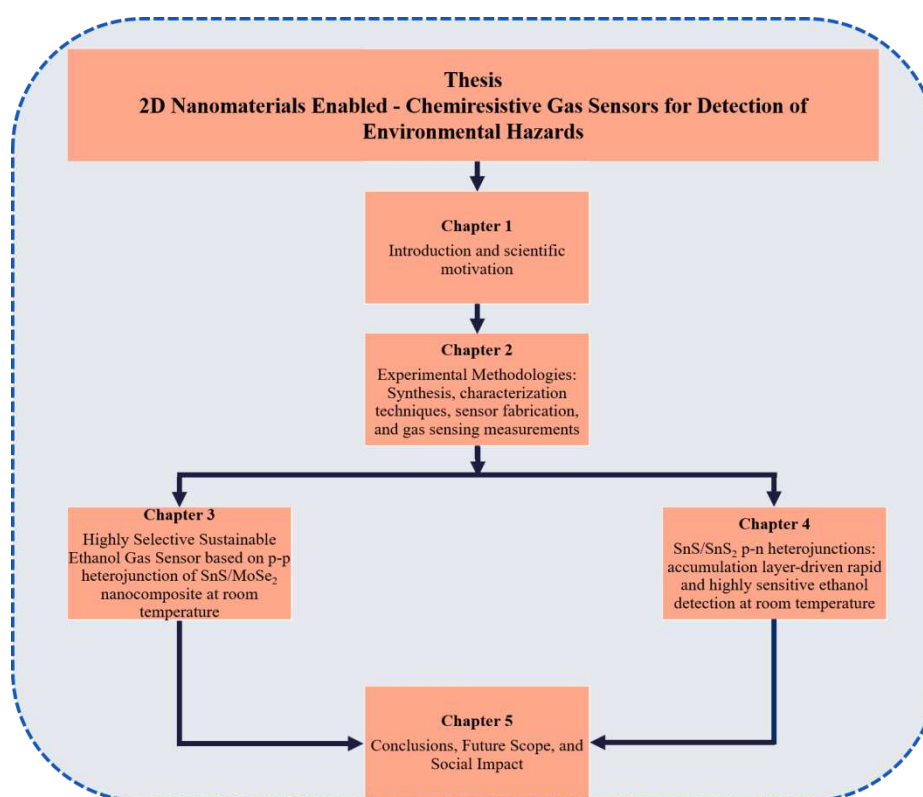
Thesis
2D Nanomaterials Enabled - Chemiresistive Gas Sensors for Detection of Environmental Hazards

Chapter 1
Introduction and scientific motivation

Chapter 2
Experimental Methodologies: Synthesis, characterization techniques, sensor fabrication, and gas sensing measurements

Chapter 3
Highly Selective Sustainable Ethanol Gas Sensor based on p-p heterojunction of SnS/MoSe$_2$ nanocomposite at room temperature

Chapter 4
SnS/SnS$_2$ p-n heterojunctions: accumulation layer-driven rapid and highly sensitive ethanol detection at room temperature

Chapter 5
Conclusions, Future Scope, and Social Impact